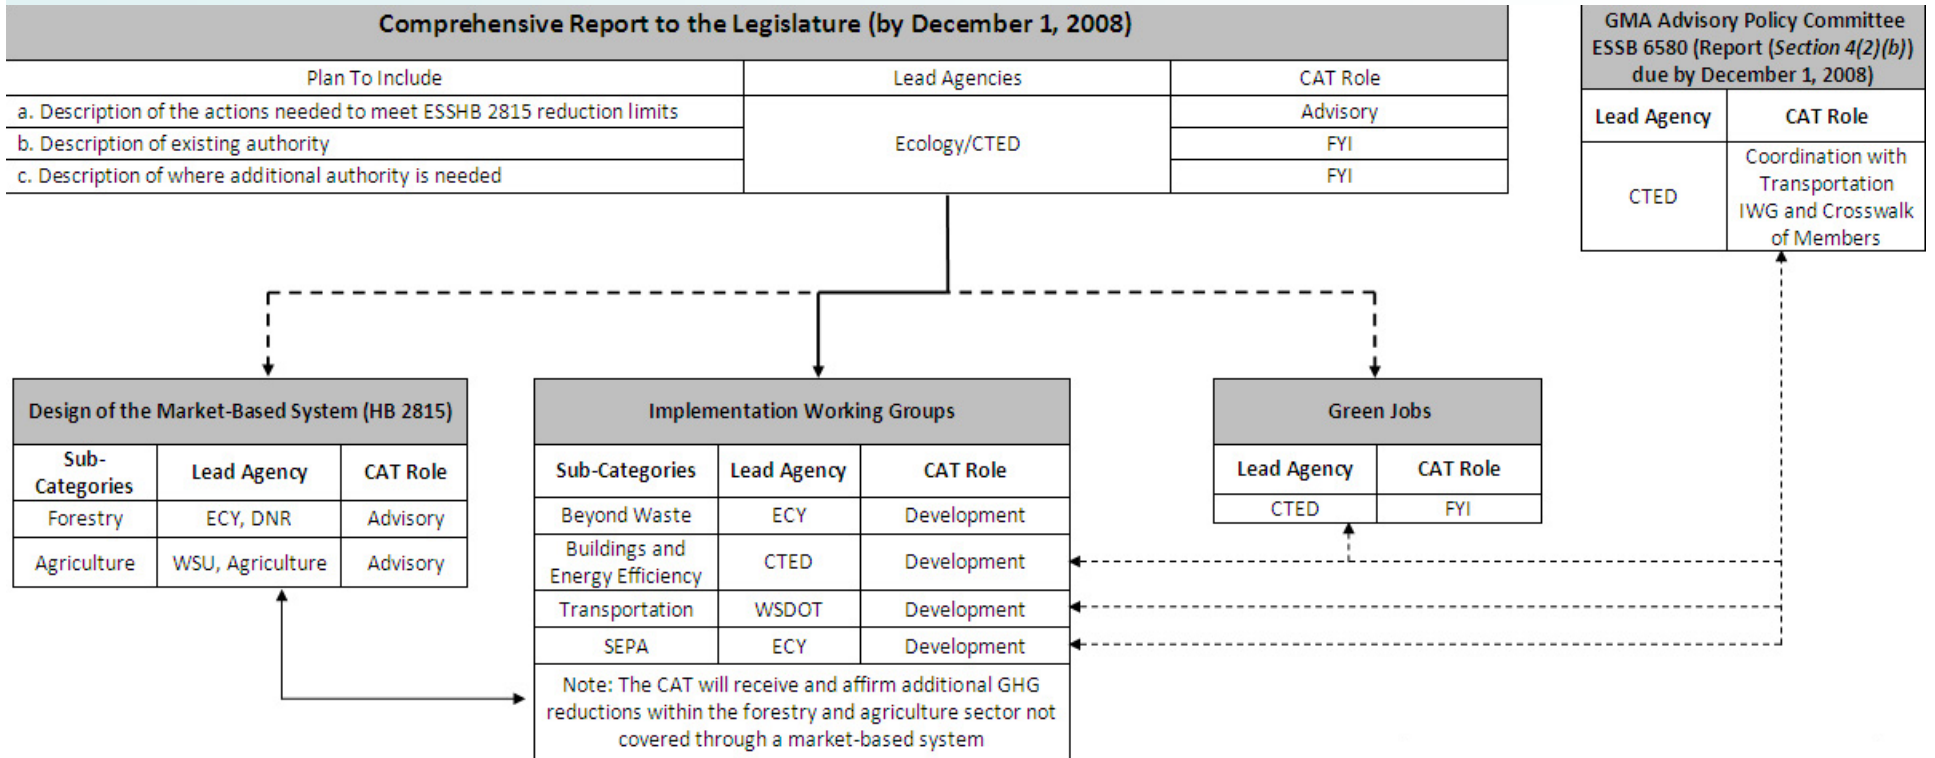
Comprehensive Report to the Legislature (by December 1, 2008)

| Plan To Include | Lead Agencies | CAT Role |
|---|---|---|
| a. Description of the actions needed to meet ESSHB 2815 reduction limits | Ecology/CTED | Advisory |
| b. Description of existing authority | | FYI |
| c. Description of where additional authority is needed | | FYI |

GMA Advisory Policy Committee ESSB 6580 (Report (*Section 4(2)(b)*) due by December 1, 2008)

| Lead Agency | CAT Role |
|---|---|
| CTED | Coordination with Transportation IWG and Crosswalk of Members |

Design of the Market-Based System (HB 2815)

| Sub-Categories | Lead Agency | CAT Role |
|---|---|---|
| Forestry | ECY, DNR | Advisory |
| Agriculture | WSU, Agriculture | Advisory |

Implementation Working Groups

| Sub-Categories | Lead Agency | CAT Role |
|---|---|---|
| Beyond Waste | ECY | Development |
| Buildings and Energy Efficiency | CTED | Development |
| Transportation | WSDOT | Development |
| SEPA | ECY | Development |

Note: The CAT will receive and affirm additional GHG reductions within the forestry and agriculture sector not covered through a market-based system

Green Jobs

| Lead Agency | CAT Role |
|---|---|
| CTED | FYI |